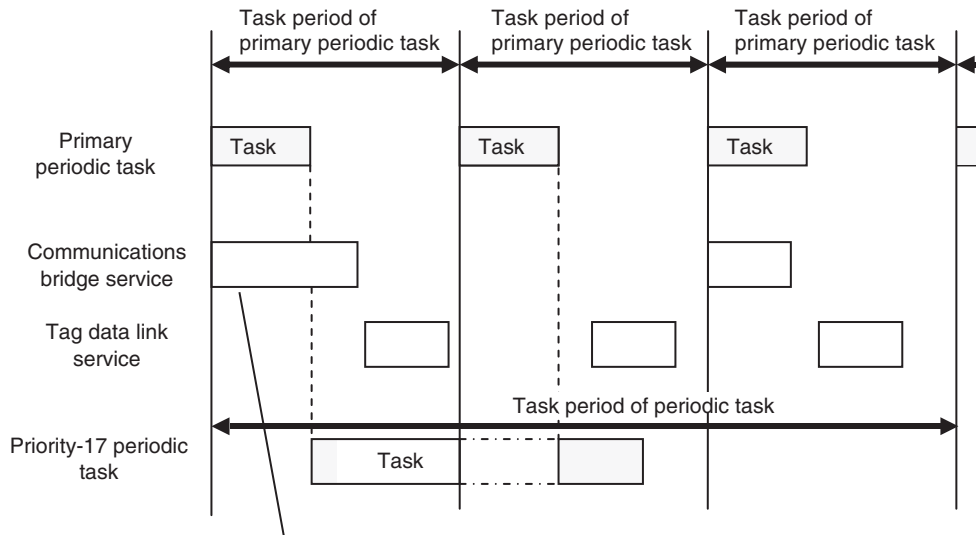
Task period of primary periodic task

Task period of primary periodic task

Task period of primary periodic task

Primary periodic task

Task

Task

Task

Communications bridge service

Tag data link service

Task period of periodic task

Priority-17 periodic task

Task